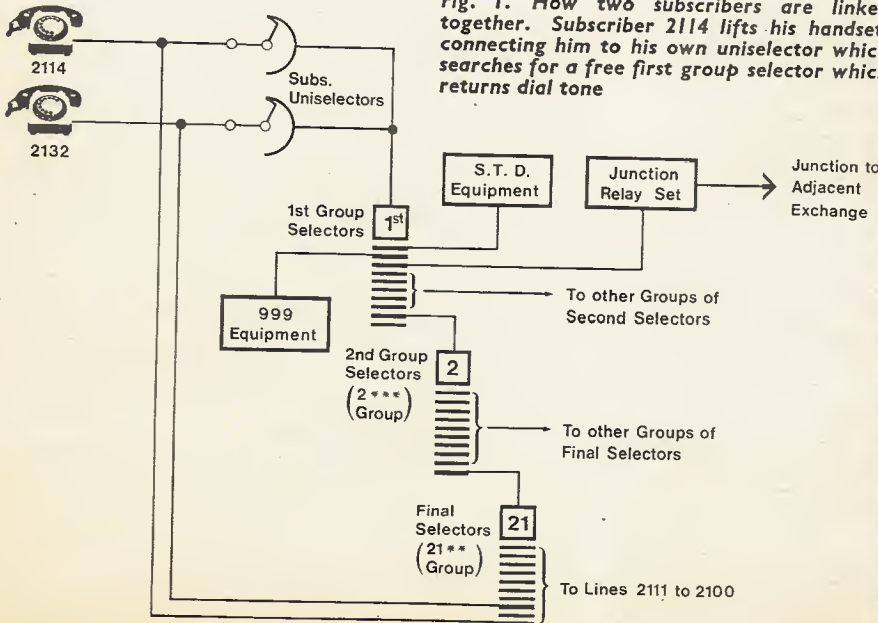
Fig. 1. How two subscribers are linke together. Subscriber 2114 lifts his handset connecting him to his own uniselector whic searches for a free first group selector whic returns dial tone

2114

2132

Subs. Uniselectors

S.T.D. Equipment

Junction Relay Set

Junction to Adjacent Exchange

1st Group Selectors

$1^{st}$

999 Equipment

To other Groups of Second Selectors

2nd Group Selectors

2

$\left(\begin{matrix}2***\\ \text{Group}\end{matrix}\right)$

To other Groups of Final Selectors

Final Selectors

21

$\left(\begin{matrix}21**\\ \text{Group}\end{matrix}\right)$

To Lines 2111 to 2100